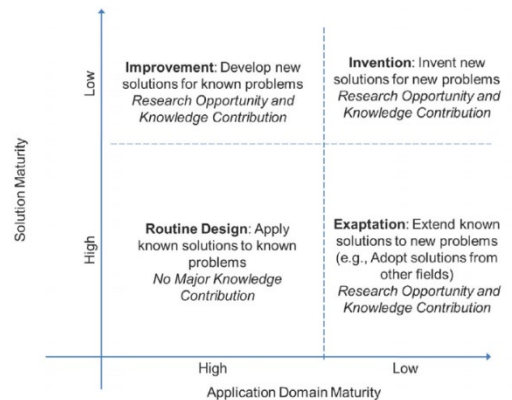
Solution Maturity

Low

High

**Improvement**: Develop new solutions for known problems
*Research Opportunity and Knowledge Contribution*

**Invention**: Invent new solutions for new problems
*Research Opportunity and Knowledge Contribution*

**Routine Design**: Apply known solutions to known problems
*No Major Knowledge Contribution*

**Exaptation**: Extend known solutions to new problems (e.g., Adopt solutions from other fields)
*Research Opportunity and Knowledge Contribution*

High

Low

Application Domain Maturity